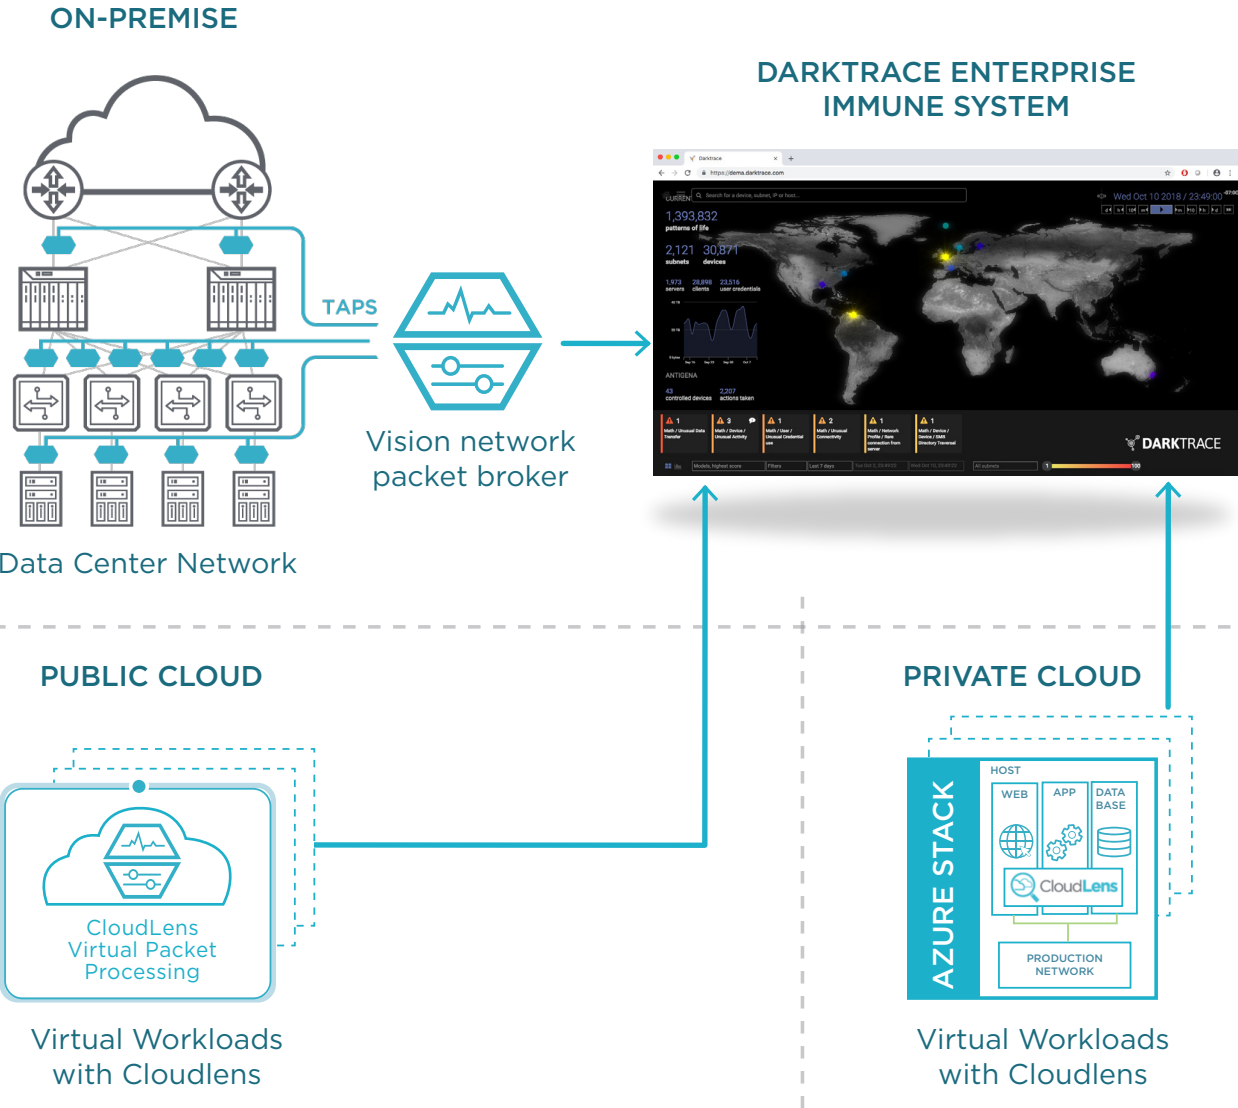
ON-PREMISE

DARKTRACE ENTERPRISE IMMUNE SYSTEM

TAPS

Vision network packet broker

Data Center Network

1,393,832
patterns of life

2,121 30,871
subnets devices

1,973 28,898 23,516
servers clients user credentials

ANTIGENA

43 2,207
controlled devices actions taken

Wed Oct 10 2018 / 23:49:00

DARKTRACE

PUBLIC CLOUD

CloudLens Virtual Packet Processing

Virtual Workloads with Cloudlens

PRIVATE CLOUD

AZURE STACK

HOST

WEB

APP

DATA BASE

CloudLens

PRODUCTION NETWORK

Virtual Workloads with Cloudlens